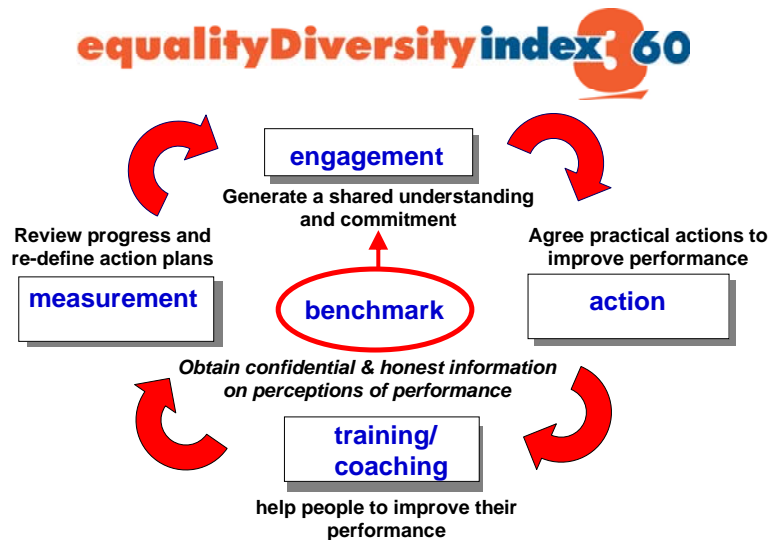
equalityDiversityindex360

engagement

Generate a shared understanding and commitment

Review progress and re-define action plans

Agree practical actions to improve performance

measurement

benchmark

action

Obtain confidential & honest information on perceptions of performance

training/ coaching

help people to improve their performance